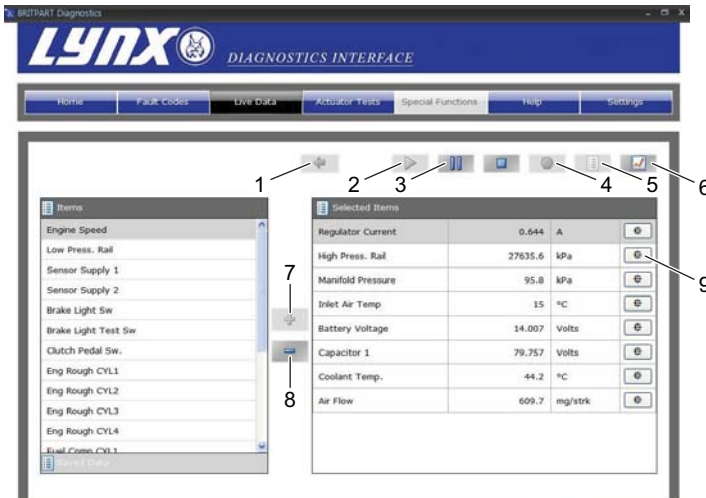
BRITPART Diagnostics

LYNX DIAGNOSTICS INTERFACE

Home | Fault Codes | Live Data | Actuator Tests | Special Functions | Help | Settings

1 2 3 4 5 6

Items

Engine Speed
Low Press. Rail
Sensor Supply 1
Sensor Supply 2
Brake Light Sw
Brake Light Test Sw
Clutch Pedal Sw.
Eng Rough CYL1
Eng Rough CYL2
Eng Rough CYL3
Eng Rough CYL4
Fuel Comp CYL1

Saved Data

7

8

Selected Items

| | | | |
|---|---|---|---|
| Regulator Current | 0.644 | A | |
| High Press. Rail | 27635.6 | kPa | |
| Manifold Pressure | 95.8 | kPa | |
| Inlet Air Temp | 15 | °C | |
| Battery Voltage | 14.007 | Volts | |
| Capacitor 1 | 79.757 | Volts | |
| Coolant Temp. | 44.2 | °C | |
| Air Flow | 609.7 | mg/strk | |

9